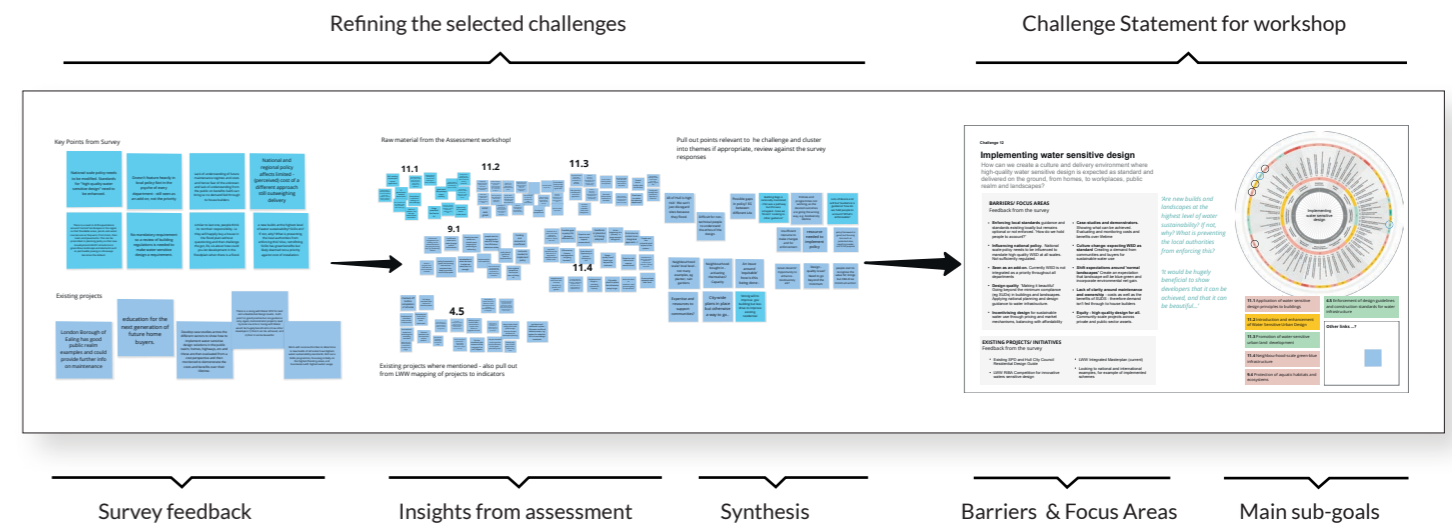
Refining the selected challenges

Challenge Statement for workshop

Key Points from Survey

National and regional policy effects limited - (perceived) cost of a different approach still outweighing delivery

Existing projects

London Borough of Ealing has good public realm examples and could provide further info on maintenance

education for the next generation of future home buyers.

Raw material from the Assessment workshop!

11.1

11.2

11.3

9.1

11.4

4.5

Existing projects where mentioned - also pull out from LWW mapping of projects to indicators

Pull out points relevant to he challenge and cluster into themes if appropriate, review against the survey responses

City-wide plans in place but adherence is easy to go.

Challenge 12

Implementing water sensitive design

How can we create a culture and delivery environment where high-quality water sensitive design is expected as standard and delivered on the ground, from homes, to workplaces, public realm and landscapes?

BARRIERS/ FOCUS AREAS
Feedback from the survey

EXISTING PROJECTS/ INITIATIVES
Feedback from the survey

'Are new builds and landscapes at the highest level of water sustainability? If not, why? What is preventing the local authorities from enforcing this?'

'It would be hugely beneficial to show developers that it can be achieved, and that it can be beautiful...'

Other links...?

Survey feedback

Insights from assessment

Synthesis

Barriers & Focus Areas

Main sub-goals